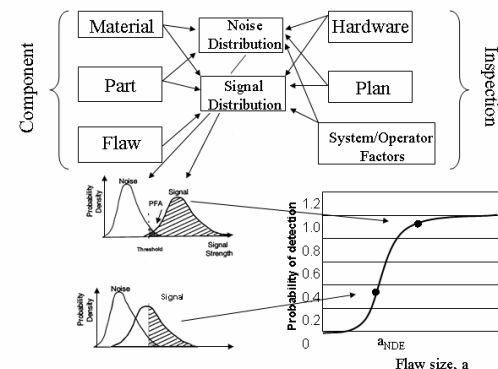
Component

Material

Part

Flaw

Noise Distribution

Signal Distribution

Hardware

Plan

System/Operator Factors

Inspection

Noise

Signal

PFA

Probability Density

Threshold

Signal Strength

Noise

Signal

Probability Density

Probability of detection

1.2
1.0
0.8
0.6
0.4
0.2
0

$a_{NDE}$

Flaw size, a